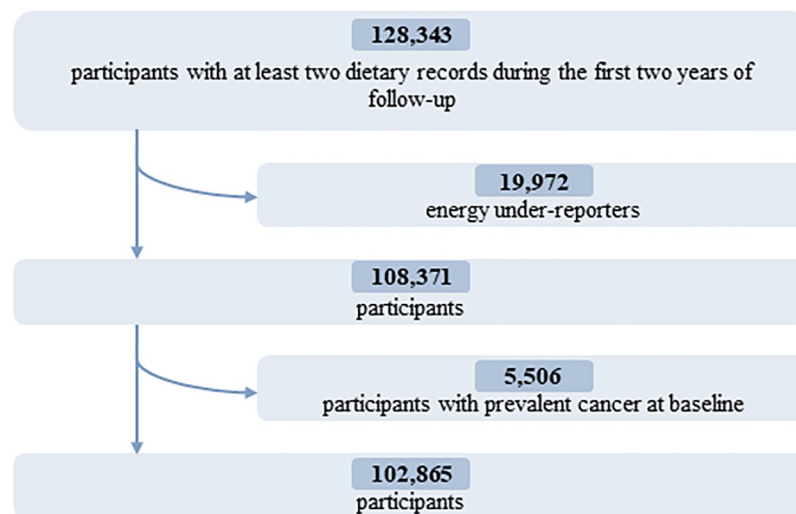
128,343
participants with at least two dietary records during the first two years of follow-up

19,972
energy under-reporters

108,371
participants

5,506
participants with prevalent cancer at baseline

102,865
participants